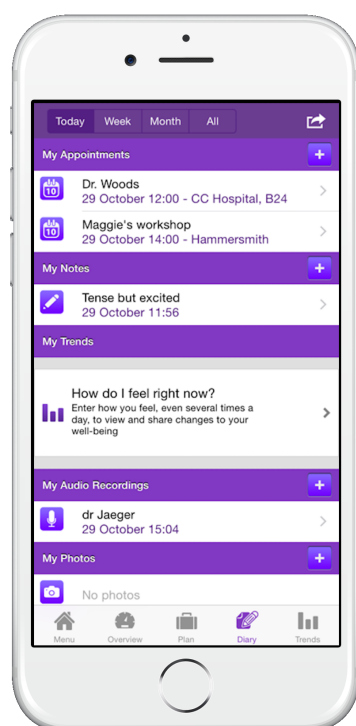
Today Week Month All

My Appointments

10 Dr. Woods
29 October 12:00 - CC Hospital, B24

10 Maggie's workshop
29 October 14:00 - Hammersmith

My Notes

Tense but excited
29 October 11:56

My Trends

How do I feel right now?
Enter how you feel, even several times a day, to view and share changes to your well-being

My Audio Recordings

dr Jaeger
29 October 15:04

My Photos

No photos

Menu Overview Plan Diary Trends